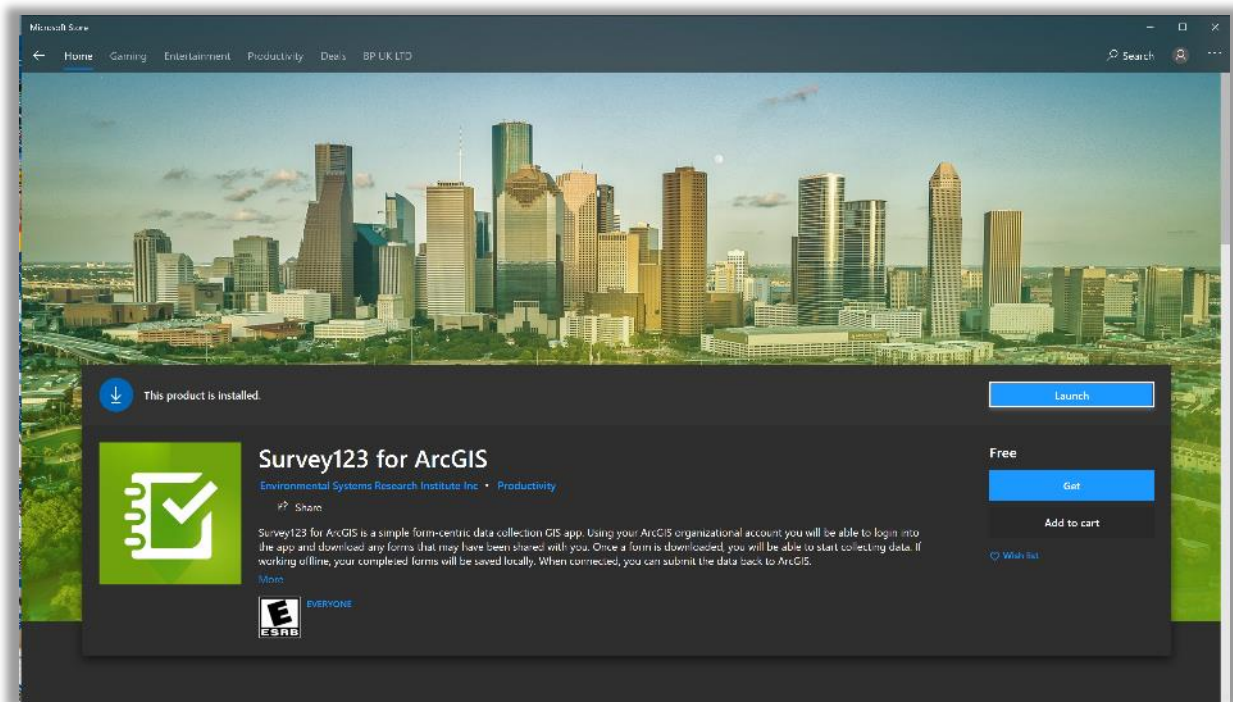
Microsoft Store

Home Gaming Entertainment Productivity Deals BP UK LTD

Search

This product is installed.

Launch

Survey123 for ArcGIS

Environmental Systems Research Institute Inc • Productivity

Share

Survey123 for ArcGIS is a simple form-centric data collection GIS app. Using your ArcGIS organizational account you will be able to login into the app and download any forms that may have been shared with you. Once a form is downloaded, you will be able to start collecting data. If working offline, your completed forms will be saved locally. When connected, you can submit the data back to ArcGIS.

More

E
ESRB

EVERYONE

Free

Get

Add to cart

Wish list